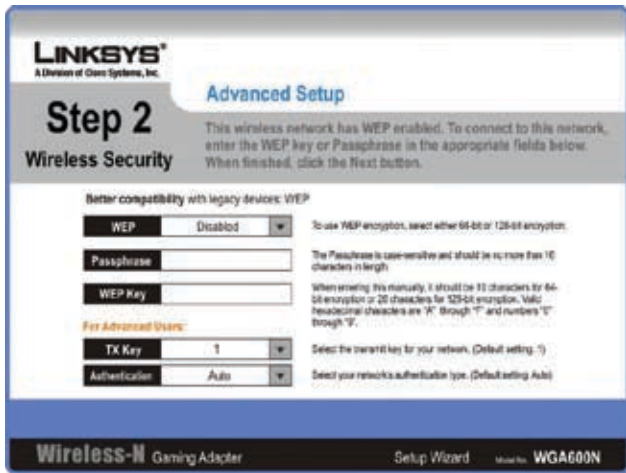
LINKSYS®
A Division of Cisco Systems, Inc.

Step 2
Wireless Security

Advanced Setup

This wireless network has WEP enabled. To connect to this network, enter the WEP key or Passphrase in the appropriate fields below. When finished, click the Next button.

Better compatibility with legacy devices: WEP

WEP | Disabled
To use WEP encryption, select either 64-bit or 128-bit encryption.

Passphrase
The Passphrase is case-sensitive and should be no more than 16 characters in length.

WEP Key
When entering this manually, it should be 10 characters for 64-bit encryption or 26 characters for 128-bit encryption. Valid hexadecimal characters are "A" through "F" and numbers "0" through "9".

For Advanced Users:

TX Key | 1
Select the transmit key for your network. (Default setting: 1)

Authentication | Auto
Select your network's authentication type. (Default setting: Auto)

Wireless-N Gaming Adapter
Setup Wizard
Model No. WGA600N